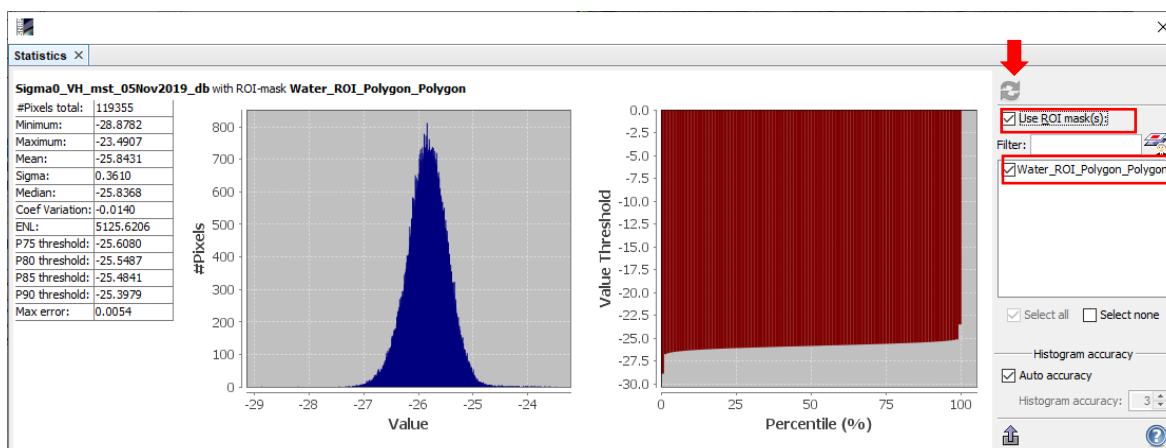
Statistics ×

Sigma0_VH_mst_05Nov2019_db with ROI-mask Water_ROI_Polygon_Polygon

| #Pixels total: | 119355 |
|---|---|
| Minimum: | -28.8782 |
| Maximum: | -23.4907 |
| Mean: | -25.8431 |
| Sigma: | 0.3610 |
| Median: | -25.8368 |
| Coef Variation: | -0.0140 |
| ENL: | 5125.6206 |
| P75 threshold: | -25.6080 |
| P80 threshold: | -25.5487 |
| P85 threshold: | -25.4841 |
| P90 threshold: | -25.3979 |
| Max error: | 0.0054 |

800
700
600
500
400
300
200
100
0
#Pixels
-29 -28 -27 -26 -25 -24
Value

0.0
-2.5
-5.0
-7.5
-10.0
-12.5
-15.0
-17.5
-20.0
-22.5
-25.0
-27.5
-30.0
Value Threshold
0 25 50 75 100
Percentile (%)

Use ROI mask(s):
Filter:
Water_ROI_Polygon_Polygon

Select all
Select none

Histogram accuracy
Auto accuracy
Histogram accuracy: 3